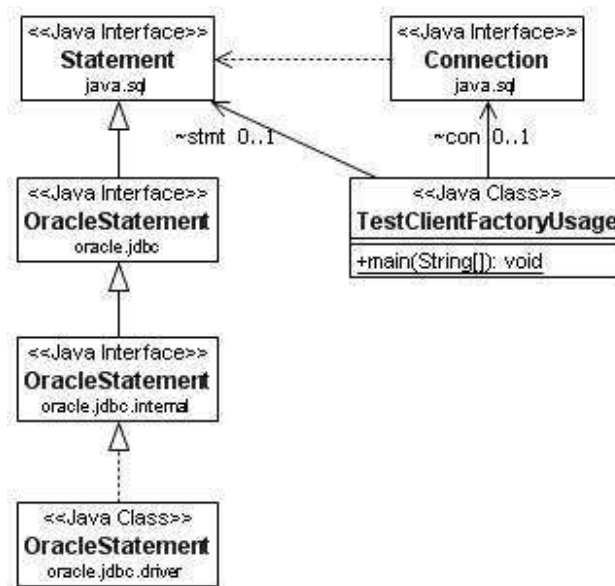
<<Java Interface>>
Statement
java.sql

<<Java Interface>>
Connection
java.sql

~stmt 0..1

~con 0..1

<<Java Interface>>
OracleStatement
oracle.jdbc

<<Java Class>>
TestClientFactoryUsage
+main(String[]): void

<<Java Interface>>
OracleStatement
oracle.jdbc.internal

<<Java Class>>
OracleStatement
oracle.jdbc.driver